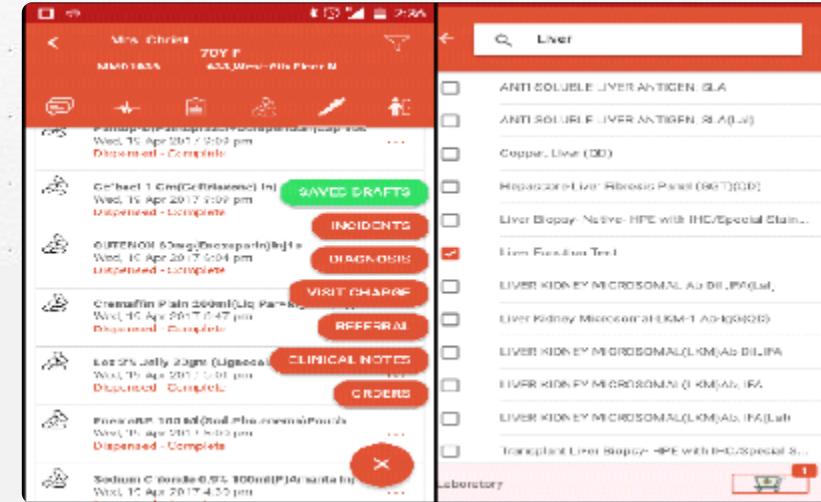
2:36

Mrs. Christ
70Y F
MM01855 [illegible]

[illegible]
Wed, 19 Apr 2017 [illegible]
Dispensed - Complete

Ceftact 1 Gm(Ceftriaxone) Inj
Wed, 19 Apr 2017 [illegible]
Dispensed - Complete

CUTENOX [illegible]
Wed, 19 Apr 2017 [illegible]
Dispensed - Complete

Cremaffin Plain 200ml([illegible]
Wed, 19 Apr 2017 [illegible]
Dispensed - Complete

Lox 2% Jelly 30gm(Lignocai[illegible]
Wed, 19 Apr 2017 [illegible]
Dispensed - Complete

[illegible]
Wed, 19 Apr 2017 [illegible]
Dispensed - Complete

Sodium Chloride 0.9% 100ml(P)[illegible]
Wed, 19 Apr 2017 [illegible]

SAVED DRAFTS
INCIDENTS
DIAGNOSIS
VISIT CHARGE
REFERRAL
CLINICAL NOTES
ORDERS

Liver

ANTI SOLUBLE LIVER ANTIGEN, SLA
ANTI SOLUBLE LIVER ANTIGEN, SLA(Lal)
Copper, Liver (DD)
Hepascore-Liver Fibrosis Panel (SGT)(DD)
Liver Biopsy- Native- HPE with IHC/Special Stain...
Liver Function Test
LIVER KIDNEY MICROSOMAL Ab DIL,IFA(Lal)
Liver Kidney Microsomal-LKM-1 Ab-IgG(DD)
LIVER KIDNEY MICROSOMAL(LKM)Ab DIL,IFA
LIVER KIDNEY MICROSOMAL(LKM)Ab, IFA
LIVER KIDNEY MICROSOMAL(LKM)Ab, IFA(Lal)
Transplant Liver Biopsy- HPE with IHC/Special S...

Laboratory
1